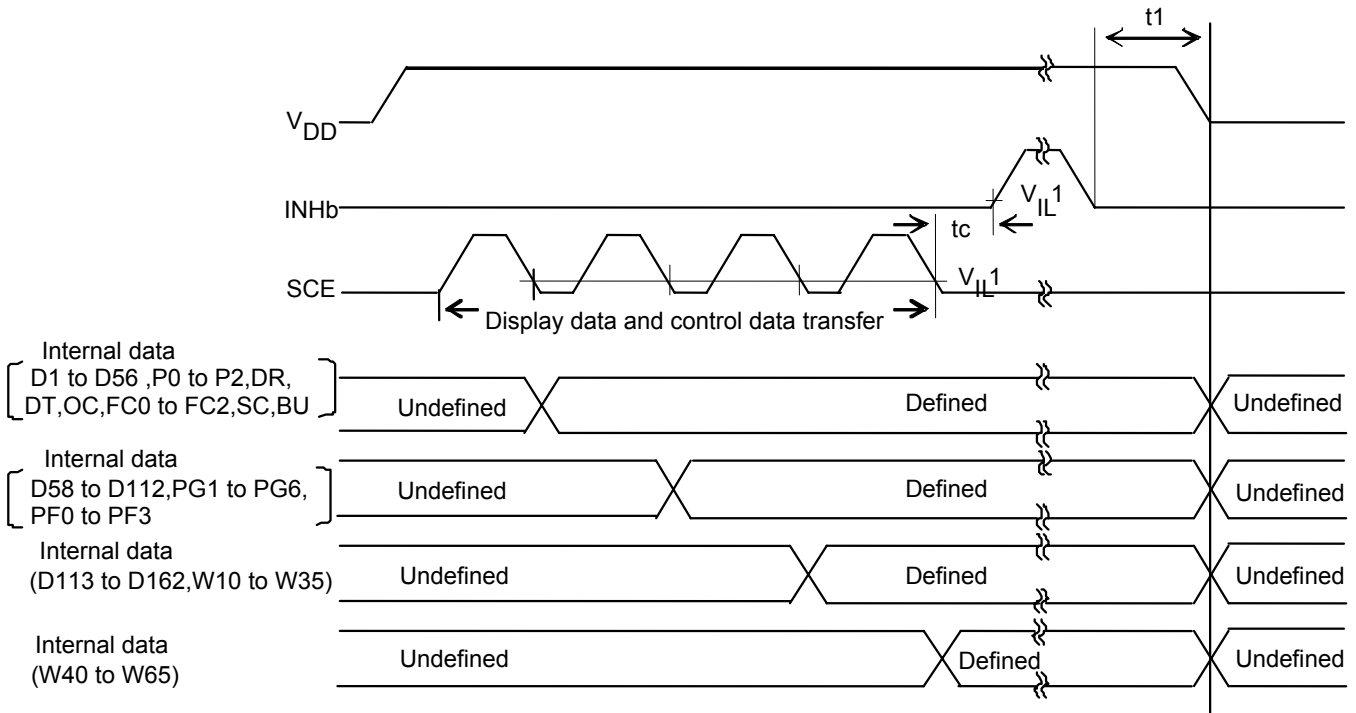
t1

$V_{DD}$

INHb

$V_{IL}1$

tc

SCE

$V_{IL}1$

Display data and control data transfer

Internal data
D1 to D56 ,P0 to P2,DR, DT,OC,FC0 to FC2,SC,BU

Undefined

Defined

Undefined

Internal data
D58 to D112,PG1 to PG6, PF0 to PF3

Undefined

Defined

Undefined

Internal data
(D113 to D162,W10 to W35)

Undefined

Defined

Undefined

Internal data
(W40 to W65)

Undefined

Defined

Undefined